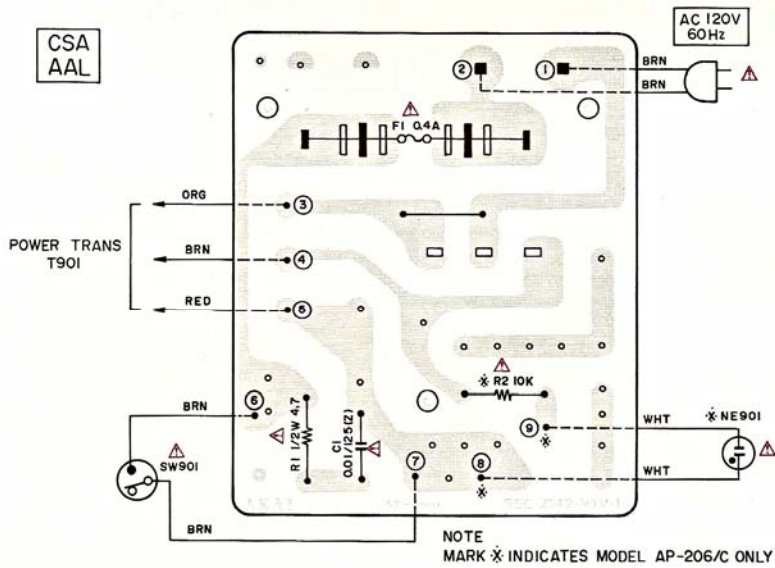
CSA
AAL

AC 120V
60Hz

BRN
BRN

②
①

F1 0.4A

ORG
③

POWER TRANS
T901

BRN
④

RED
⑤

※ R2 10K

BRN
⑥

R1 1/2W 4.7

C1
0.01/125(Z)

SW901

⑦

⑧
※

⑨
※

WHT

※ NE901

WHT

BRN

NOTE
MARK ※ INDICATES MODEL AP-206/C ONLY